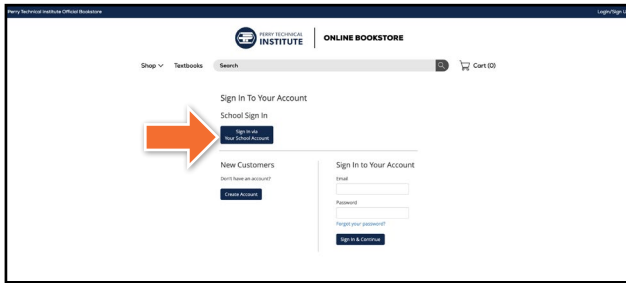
Perry Technical Institute Official Bookstore

Login/Sign I

PERRY TECHNICAL INSTITUTE | ONLINE BOOKSTORE

Shop Textbooks Search

Cart (0)

Sign In To Your Account

School Sign In

Sign In via Your School Account

New Customers

Don't have an account?

Create Account

Sign In to Your Account

Email

Password

Forgot your password?

Sign In & Continue